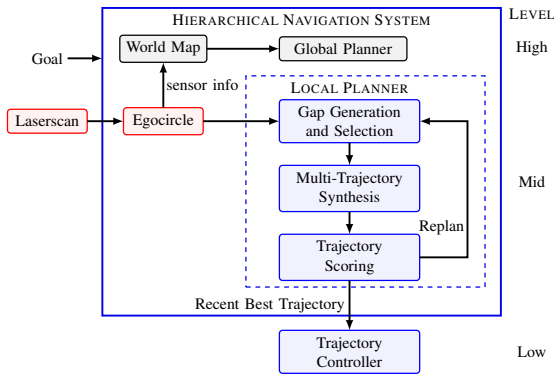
HIERARCHICAL NAVIGATION SYSTEM

LEVEL

Goal

World Map

Global Planner

High

sensor info

LOCAL PLANNER

Laserscan

Egocircle

Gap Generation and Selection

Multi-Trajectory Synthesis

Mid

Replan

Trajectory Scoring

Recent Best Trajectory

Trajectory Controller

Low